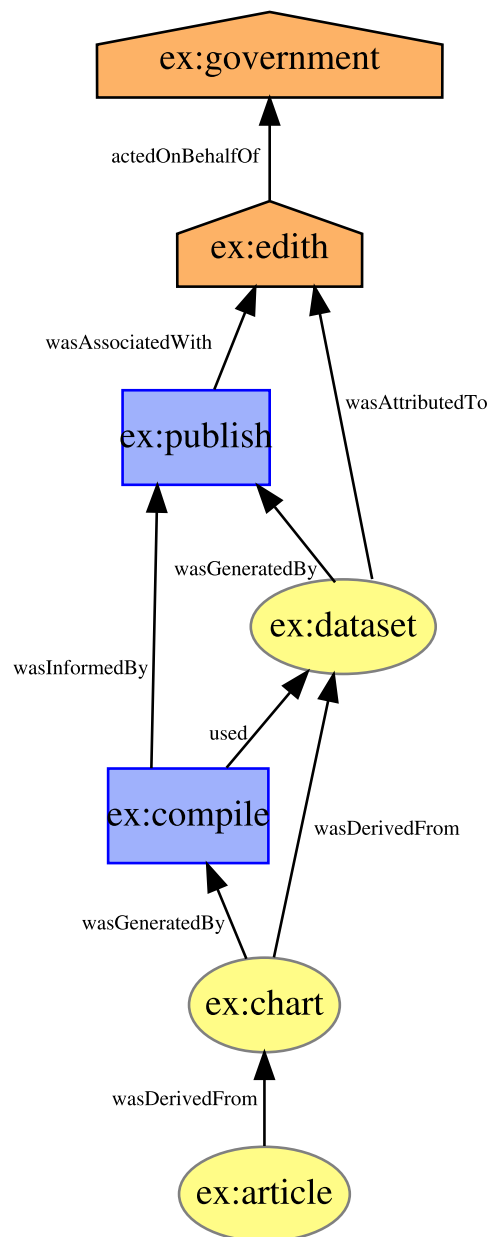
ex:government

actedOnBehalfOf

ex:edith

wasAssociatedWith

wasAttributedTo

ex:publish

wasGeneratedBy

ex:dataset

wasInformedBy

used

ex:compile

wasDerivedFrom

wasGeneratedBy

ex:chart

wasDerivedFrom

ex:article